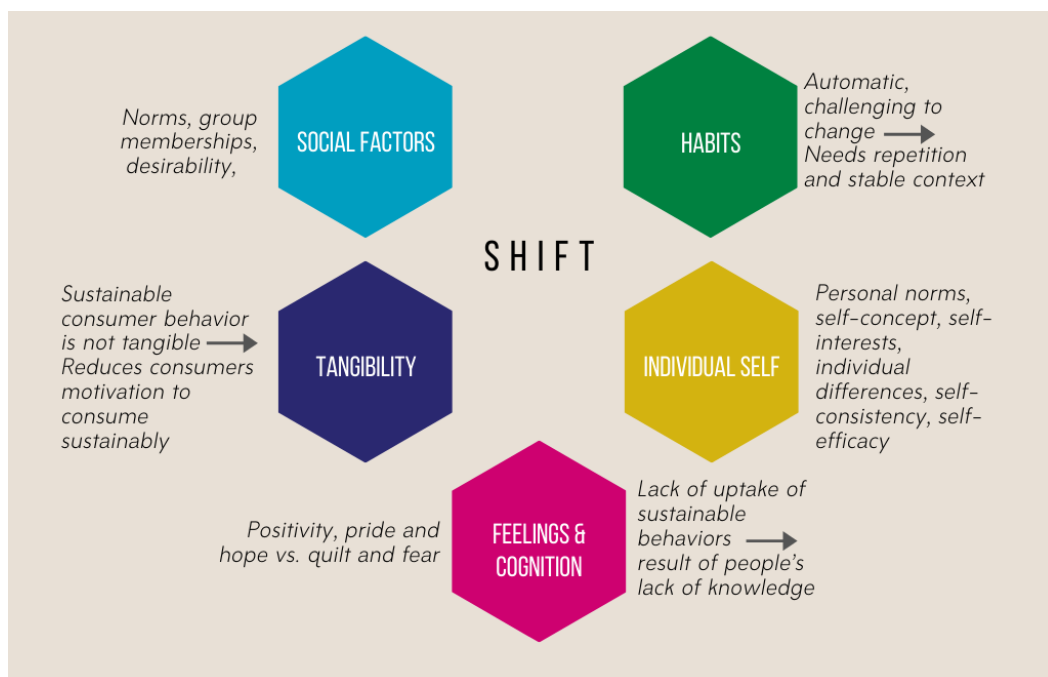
Norms, group memberships, desirability,

SOCIAL FACTORS

HABITS

Automatic, challenging to change
Needs repetition and stable context

SHIFT

Sustainable consumer behavior is not tangible
Reduces consumers motivation to consume sustainably

TANGIBILITY

INDIVIDUAL SELF

Personal norms, self-concept, self-interests, individual differences, self-consistency, self-efficacy

Positivity, pride and hope vs. quilt and fear

FEELINGS & COGNITION

Lack of uptake of sustainable behaviors
result of people's lack of knowledge